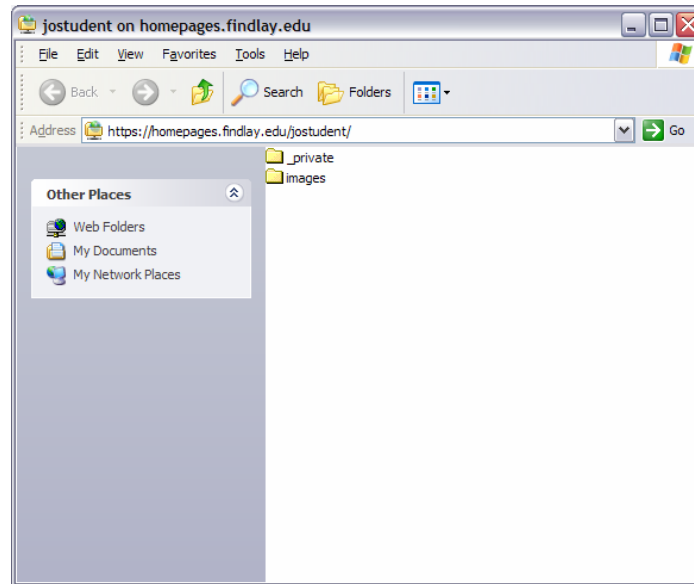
jostudent on homepages.findlay.edu

File Edit View Favorites Tools Help

Back Search Folders

Address https://homepages.findlay.edu/jostudent/ Go

Other Places

Web Folders
My Documents
My Network Places

_private
images